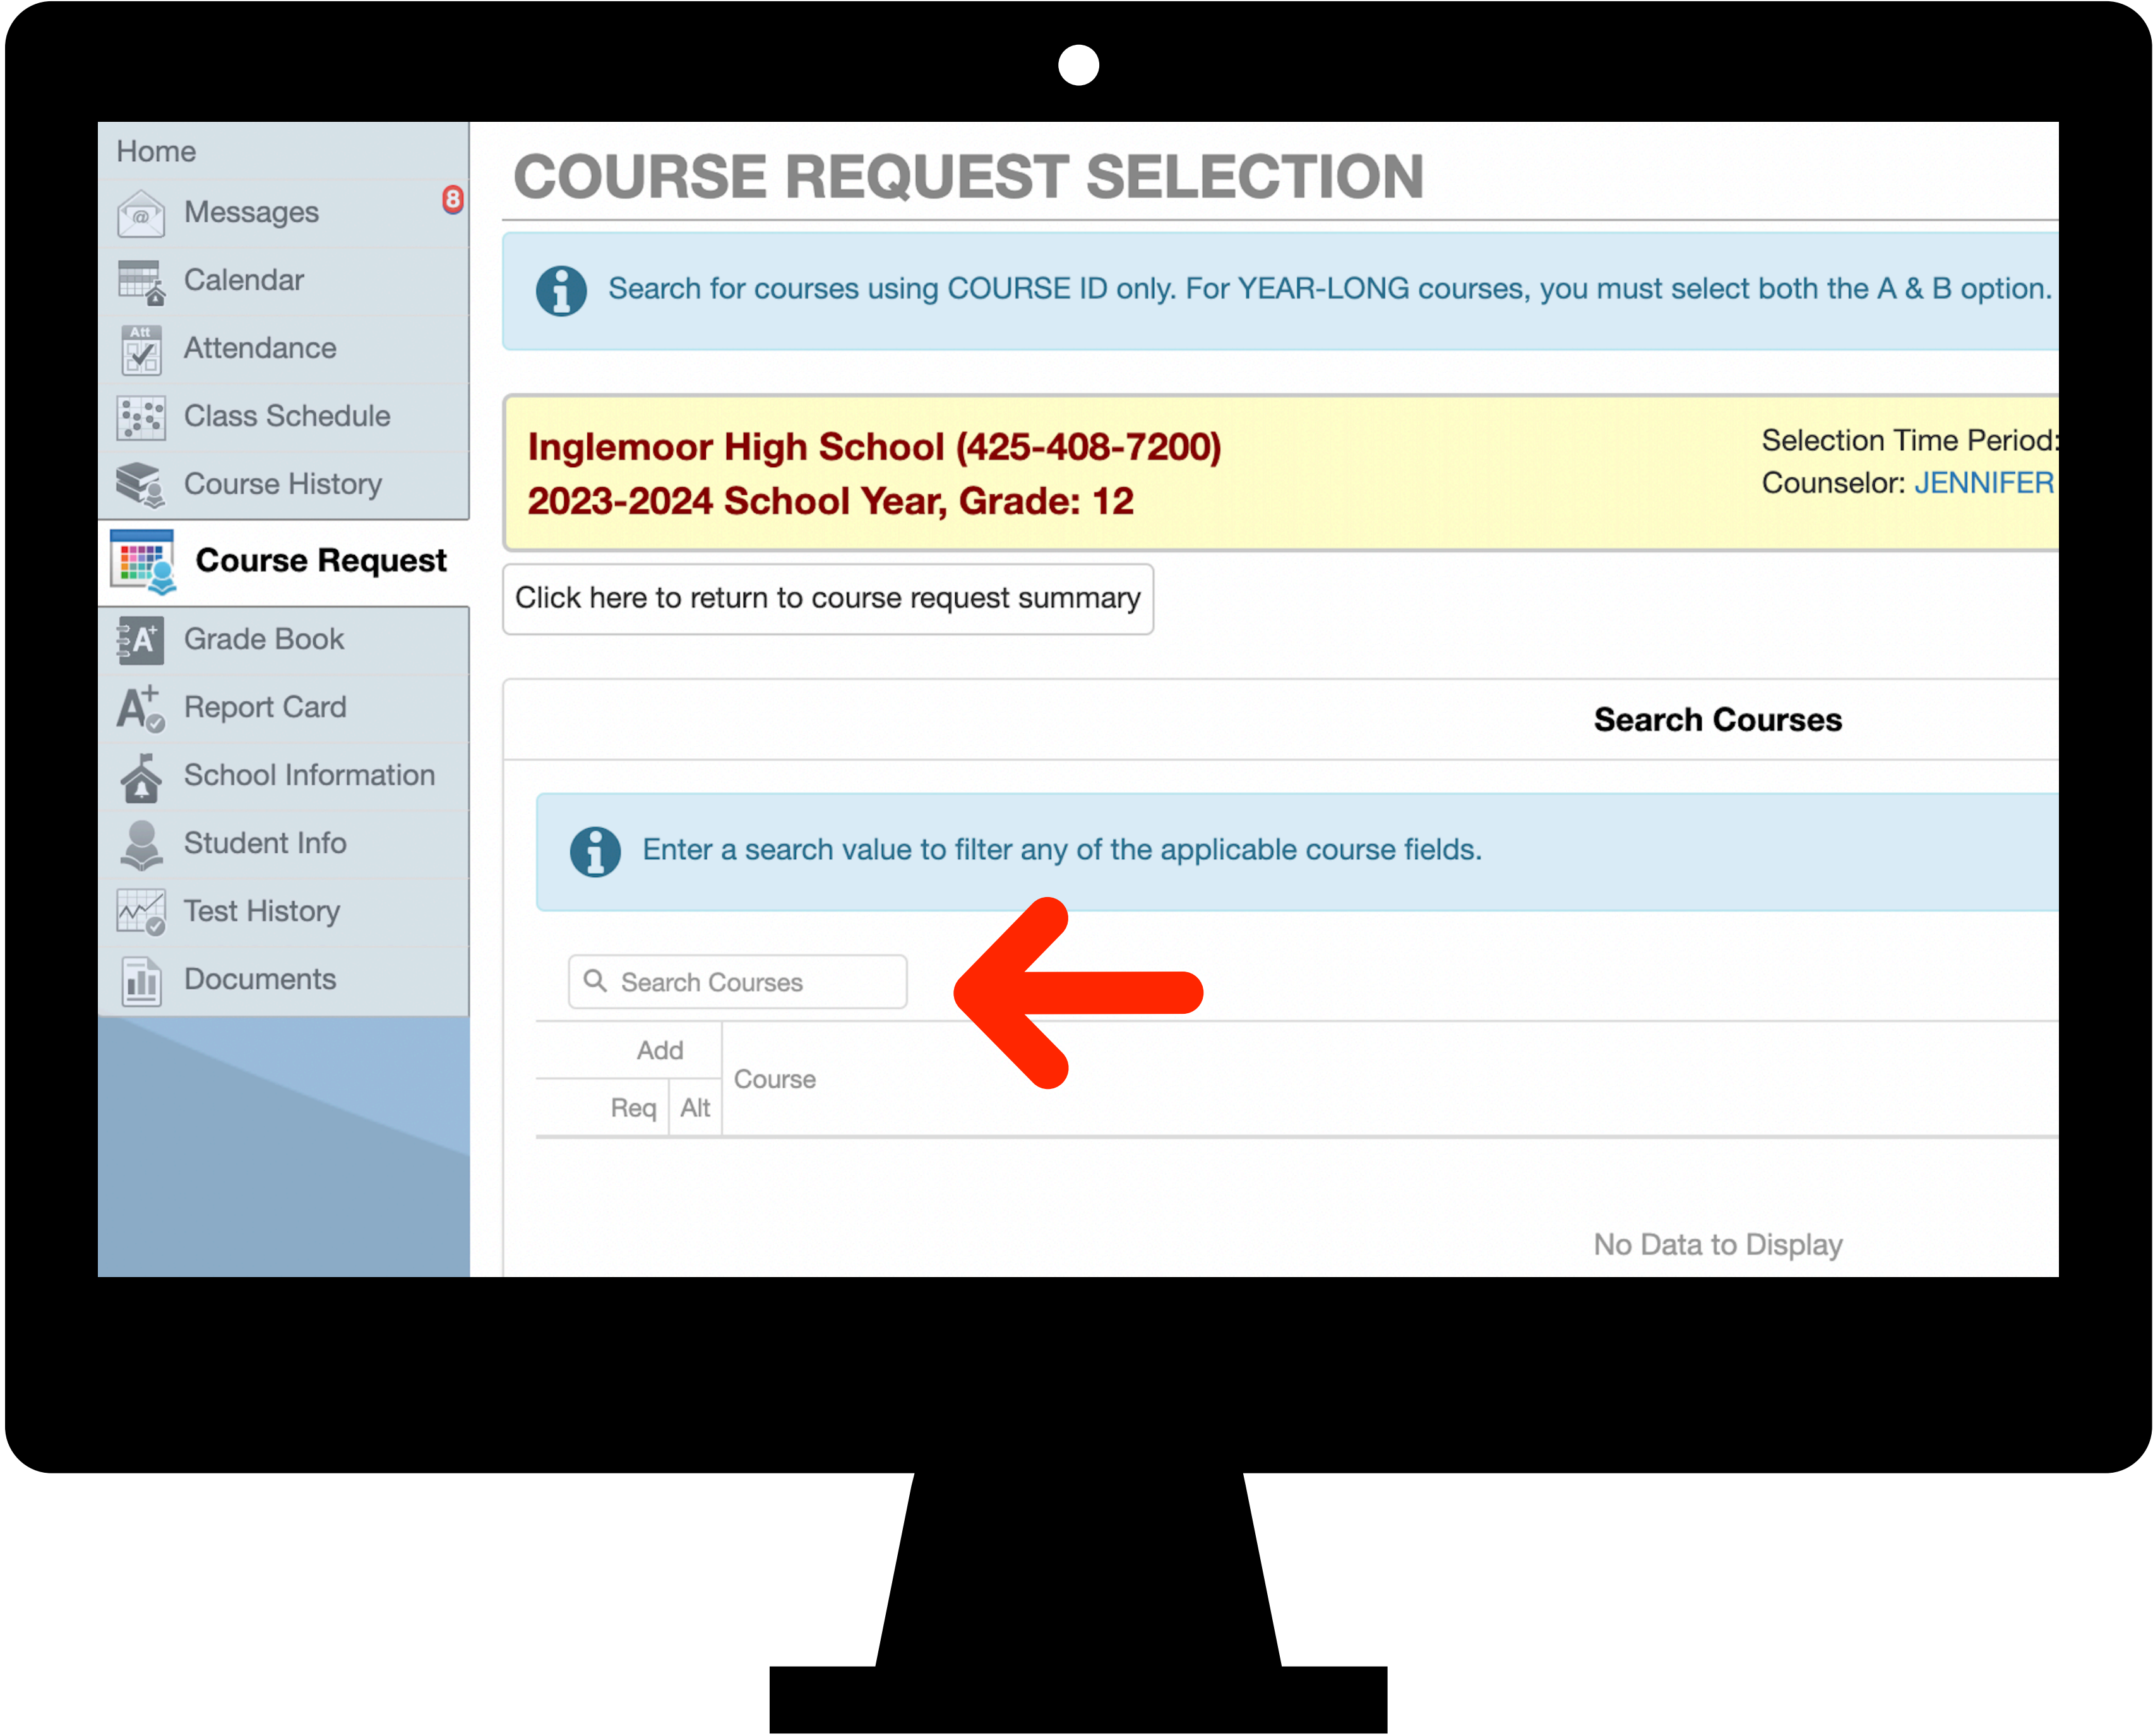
Home
Messages 8
Calendar
Att Attendance
Class Schedule
Course History
Course Request
Grade Book
Report Card
School Information
Student Info
Test History
Documents

COURSE REQUEST SELECTION

Search for courses using COURSE ID only. For YEAR-LONG courses, you must select both the A & B option.

Inglemoor High School (425-408-7200)
2023-2024 School Year, Grade: 12

Selection Time Period:
Counselor: JENNIFER

Click here to return to course request summary

Search Courses

Enter a search value to filter any of the applicable course fields.

Search Courses

| Add | | Course |
|---|---|---|
| Req | Alt | |

No Data to Display